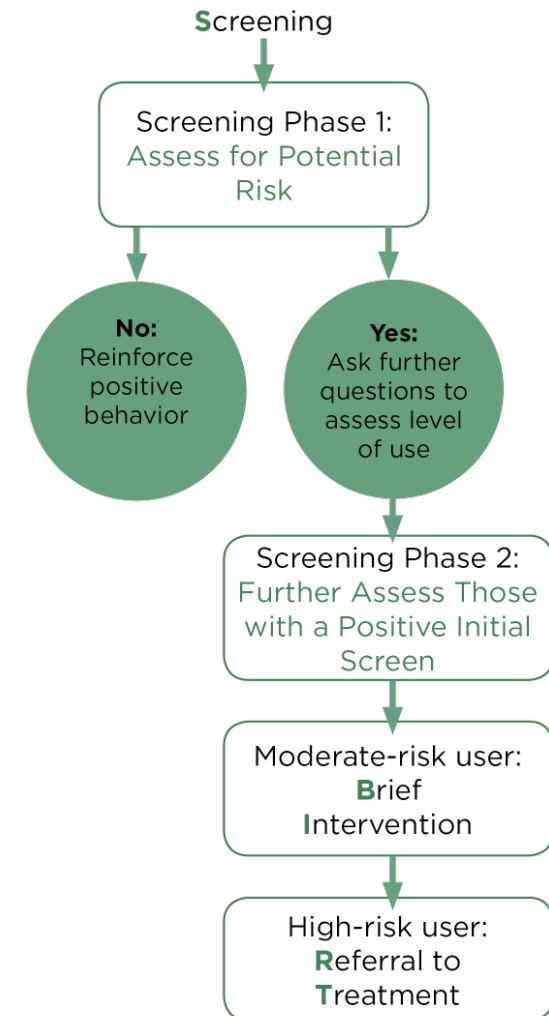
Screening

Screening Phase 1:
Assess for Potential Risk

No:
Reinforce positive behavior

Yes:
Ask further questions to assess level of use

Screening Phase 2:
Further Assess Those with a Positive Initial Screen

Moderate-risk user:
Brief Intervention

High-risk user:
Referral to Treatment